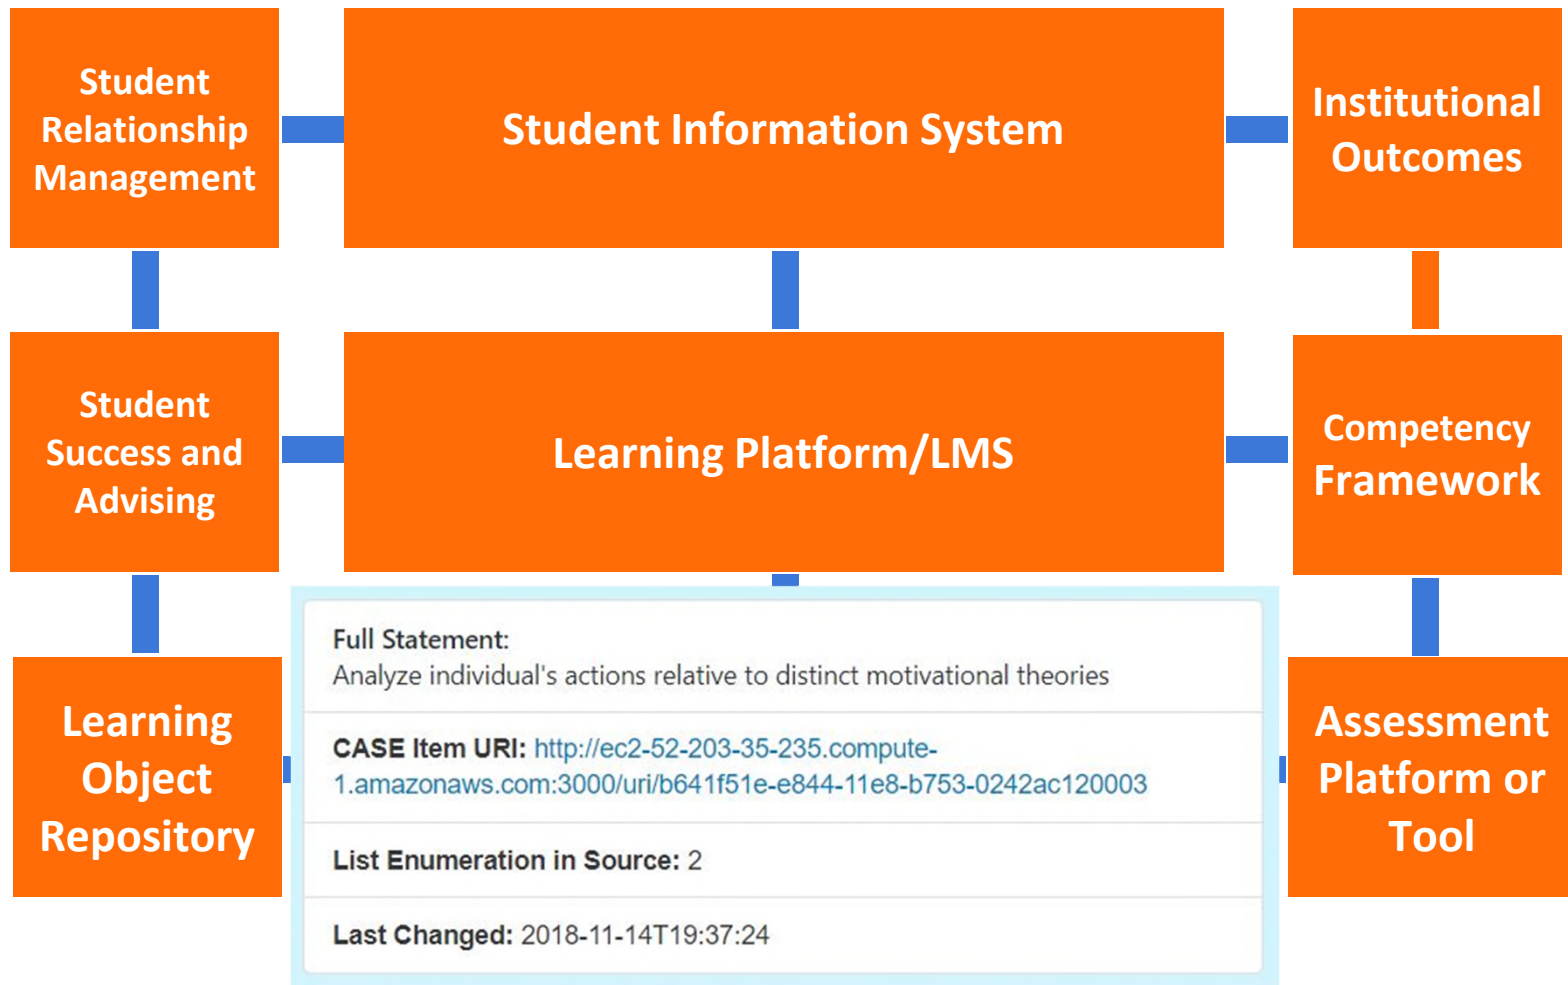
Student Relationship Management

Student Information System

Institutional Outcomes

Student Success and Advising

Learning Platform/LMS

Competency Framework

Learning Object Repository

Full Statement:
Analyze individual's actions relative to distinct motivational theories

CASE Item URI: http://ec2-52-203-35-235.compute-1.amazonaws.com:3000/uri/b641f51e-e844-11e8-b753-0242ac120003

List Enumeration in Source: 2

Last Changed: 2018-11-14T19:37:24

Assessment Platform or Tool